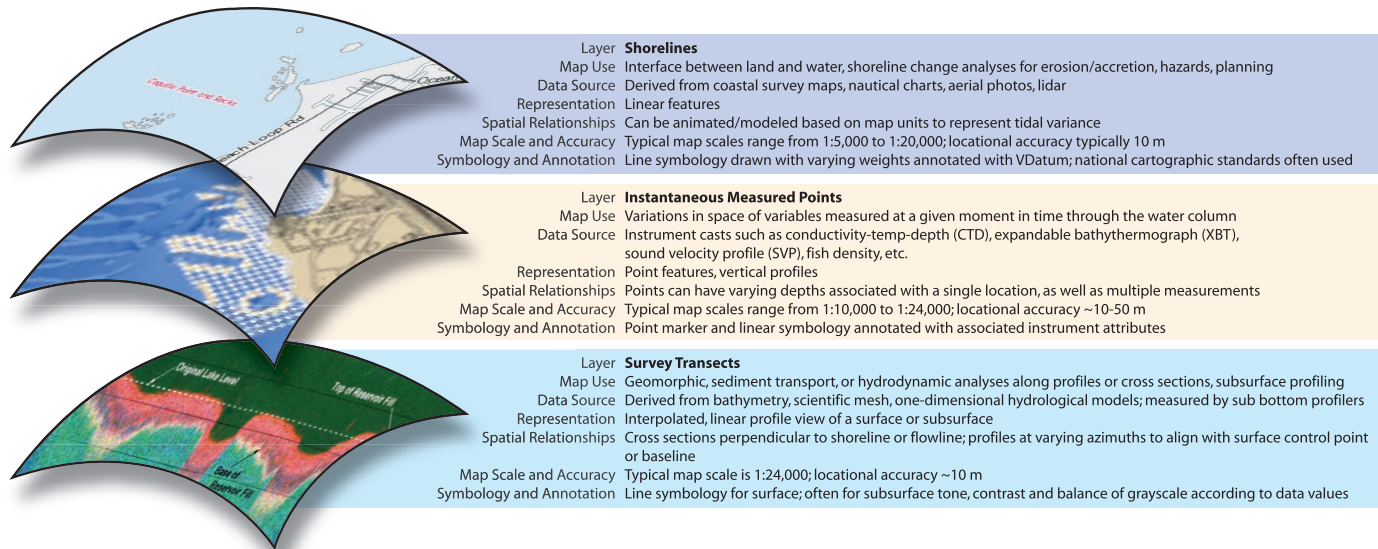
Coquille Point and Rocks

Ocean

ach Loop Rd

Layer **Shorelines**
Map Use Interface between land and water, shoreline change analyses for erosion/accretion, hazards, planning
Data Source Derived from coastal survey maps, nautical charts, aerial photos, lidar
Representation Linear features
Spatial Relationships Can be animated/modeled based on map units to represent tidal variance
Map Scale and Accuracy Typical map scales range from 1:5,000 to 1:20,000; locational accuracy typically 10 m
Symbology and Annotation Line symbology drawn with varying weights annotated with VDatum; national cartographic standards often used

Layer **Instantaneous Measured Points**
Map Use Variations in space of variables measured at a given moment in time through the water column
Data Source Instrument casts such as conductivity-temp-depth (CTD), expandable bathythermograph (XBT), sound velocity profile (SVP), fish density, etc.
Representation Point features, vertical profiles
Spatial Relationships Points can have varying depths associated with a single location, as well as multiple measurements
Map Scale and Accuracy Typical map scales range from 1:10,000 to 1:24,000; locational accuracy ~10-50 m
Symbology and Annotation Point marker and linear symbology annotated with associated instrument attributes

Original Lake Level

Top of Reservoir Fill

Base of Reservoir Fill

Layer **Survey Transects**
Map Use Geomorphic, sediment transport, or hydrodynamic analyses along profiles or cross sections, subsurface profiling
Data Source Derived from bathymetry, scientific mesh, one-dimensional hydrological models; measured by sub bottom profilers
Representation Interpolated, linear profile view of a surface or subsurface
Spatial Relationships Cross sections perpendicular to shoreline or flowline; profiles at varying azimuths to align with surface control point or baseline
Map Scale and Accuracy Typical map scale is 1:24,000; locational accuracy ~10 m
Symbology and Annotation Line symbology for surface; often for subsurface tone, contrast and balance of grayscale according to data values